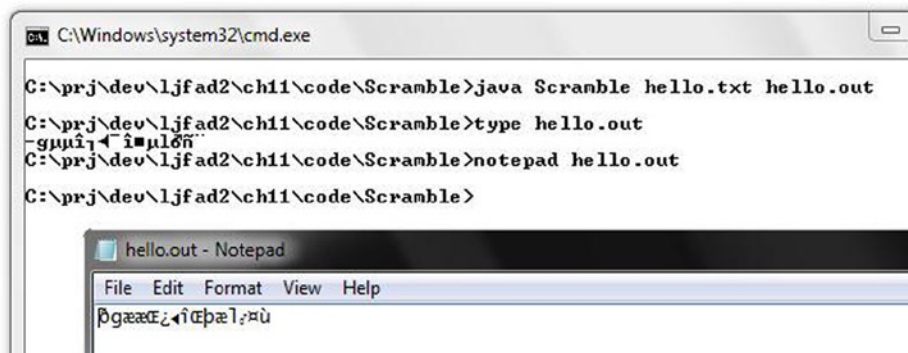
C:\Windows\system32\cmd.exe

C:\prj\dev\ljfad2\ch11\code\Scramble>java Scramble hello.txt hello.out

C:\prj\dev\ljfad2\ch11\code\Scramble>type hello.out
-gµµî┐◄¯î■µlδñ¨
C:\prj\dev\ljfad2\ch11\code\Scramble>notepad hello.out

C:\prj\dev\ljfad2\ch11\code\Scramble>

hello.out - Notepad

File Edit Format View Help

þgææŒ¿◂îŒþæl,¤ù